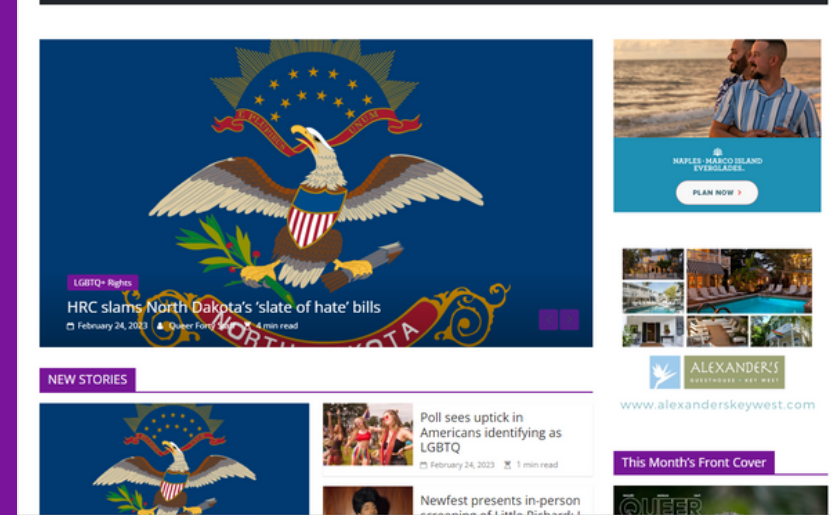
LGBTQ+ Rights

HRC slams North Dakota's 'slate of hate' bills

February 24, 2023 | Queer Forty Staff | 4 min read

NEW STORIES

Poll sees uptick in Americans identifying as LGBTQ

February 24, 2023 | 1 min read

Newfest presents in-person screening of Little Richard: I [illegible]

NAPLES · MARCO ISLAND EVERGLADES

PLAN NOW ›

ALEXANDER'S GUESTHOUSE · KEY WEST

www.alexanderskeywest.com

This Month's Front Cover

QUEER